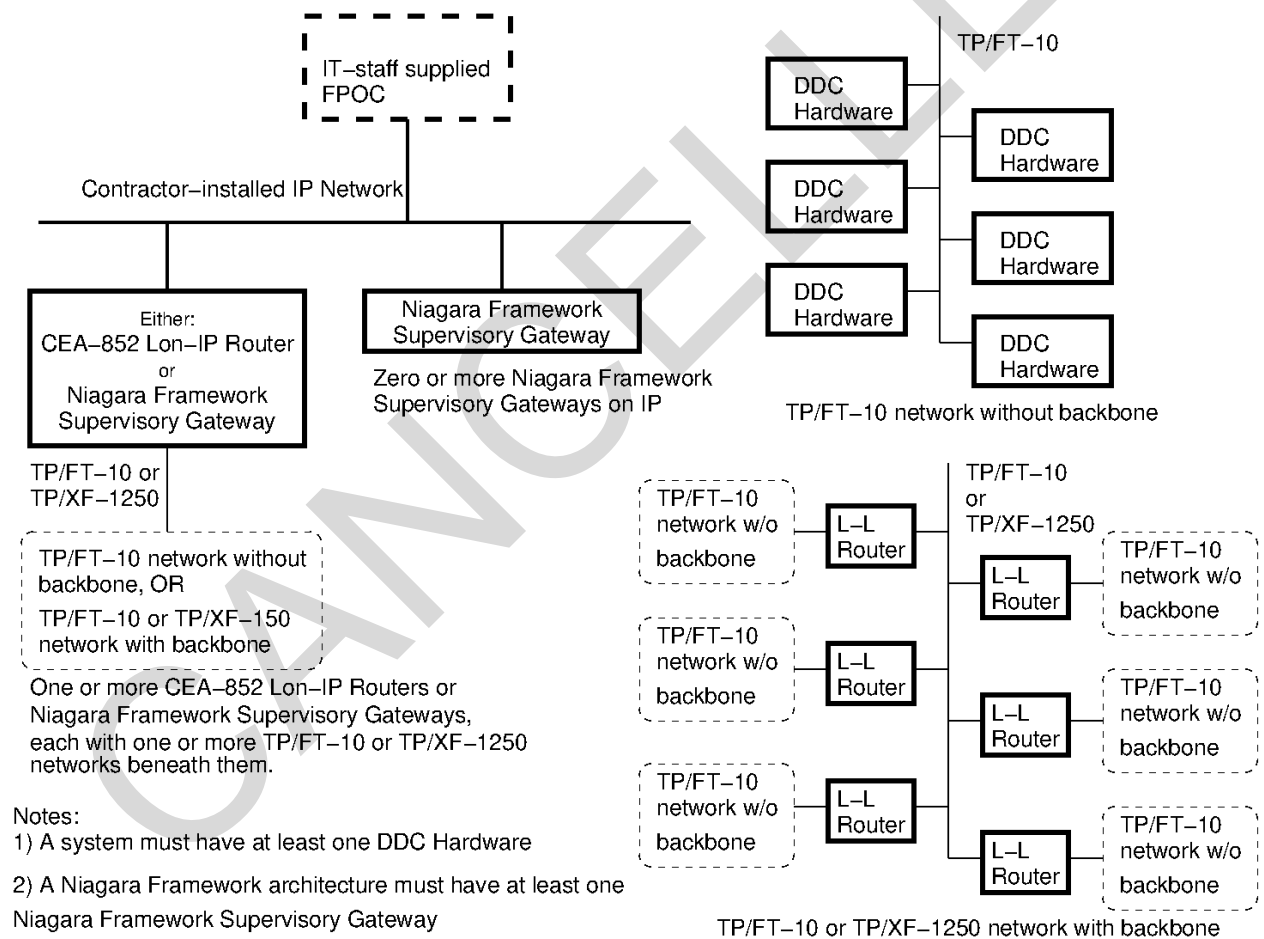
IT–staff supplied FPOC

Contractor–installed IP Network

Either:
CEA–852 Lon–IP Router
or
Niagara Framework Supervisory Gateway

Niagara Framework Supervisory Gateway

Zero or more Niagara Framework Supervisory Gateways on IP

TP/FT–10 or TP/XF–1250

TP/FT–10 network without backbone, OR
TP/FT–10 or TP/XF–150 network with backbone

One or more CEA–852 Lon–IP Routers or Niagara Framework Supervisory Gateways, each with one or more TP/FT–10 or TP/XF–1250 networks beneath them.

Notes:
1) A system must have at least one DDC Hardware
2) A Niagara Framework architecture must have at least one Niagara Framework Supervisory Gateway

TP/FT–10

DDC Hardware
DDC Hardware
DDC Hardware
DDC Hardware
DDC Hardware
DDC Hardware

TP/FT–10 network without backbone

TP/FT–10 or TP/XF–1250

TP/FT–10 network w/o backbone
L–L Router
TP/FT–10 network w/o backbone
L–L Router
TP/FT–10 network w/o backbone
L–L Router
L–L Router
TP/FT–10 network w/o backbone
L–L Router
TP/FT–10 network w/o backbone
L–L Router
TP/FT–10 network w/o backbone

TP/FT–10 or TP/XF–1250 network with backbone

CANCELLED